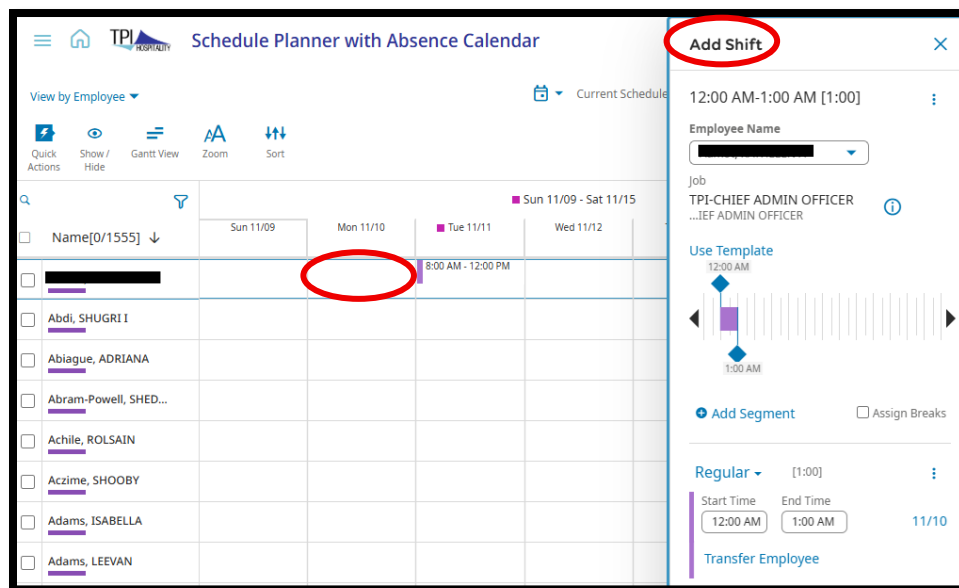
TPI HOSPITALITY Schedule Planner with Absence Calendar

View by Employee

Current Schedule

Quick Actions
Show / Hide
Gantt View
Zoom
Sort

Sun 11/09 - Sat 11/15

Name[0/1555]

| Sun 11/09 | Mon 11/10 | Tue 11/11 | Wed 11/12 |
|---|---|---|---|
| | | 8:00 AM - 12:00 PM | |

Abdi, SHUGRI I
Abiague, ADRIANA
Abram-Powell, SHED...
Achile, ROLSAIN
Aczime, SHOOBY
Adams, ISABELLA
Adams, LEEVAN

Add Shift

12:00 AM-1:00 AM [1:00]

Employee Name

Job
TPI-CHIEF ADMIN OFFICER
...IEF ADMIN OFFICER

Use Template

12:00 AM
1:00 AM

Add Segment
Assign Breaks

Regular [1:00]

Start Time 12:00 AM
End Time 1:00 AM
11/10

Transfer Employee